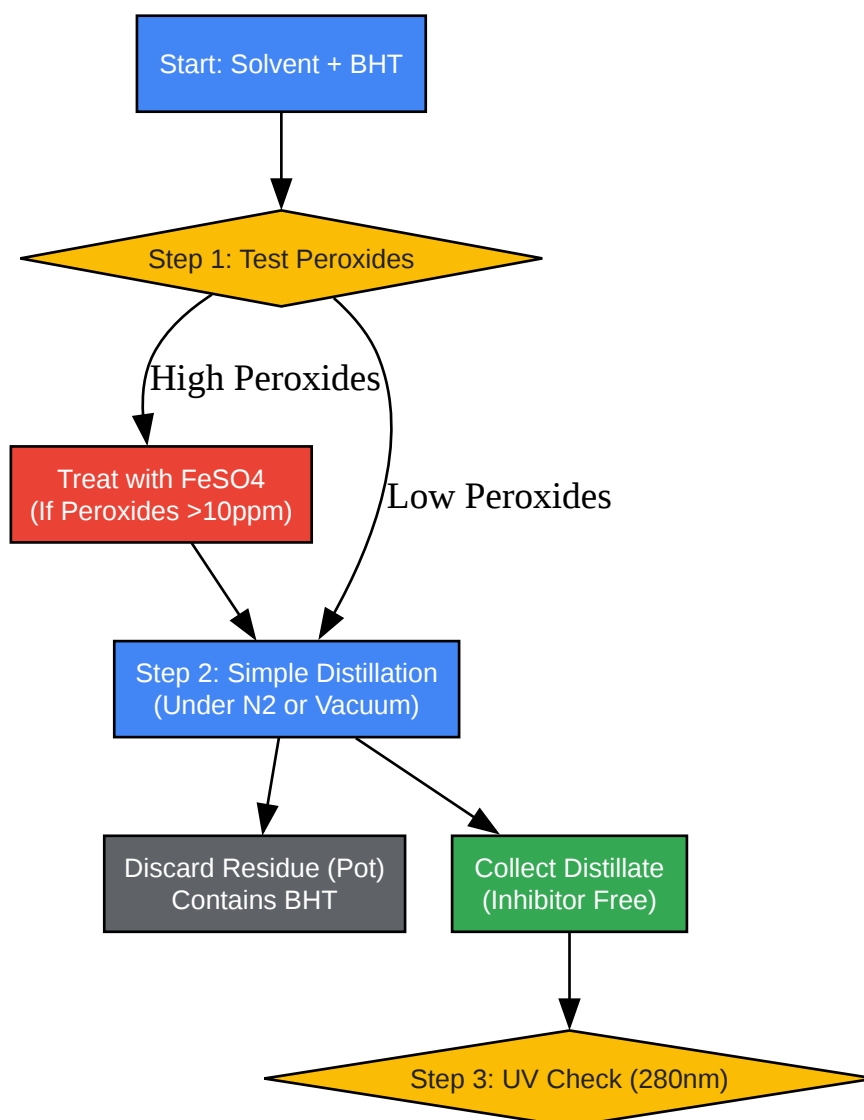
Start: Solvent + BHT

Step 1: Test Peroxides

High Peroxides

Low Peroxides

Treat with FeSO4
(If Peroxides >10ppm)

Step 2: Simple Distillation
(Under N2 or Vacuum)

Discard Residue (Pot)
Contains BHT

Collect Distillate
(Inhibitor Free)

Step 3: UV Check (280nm)